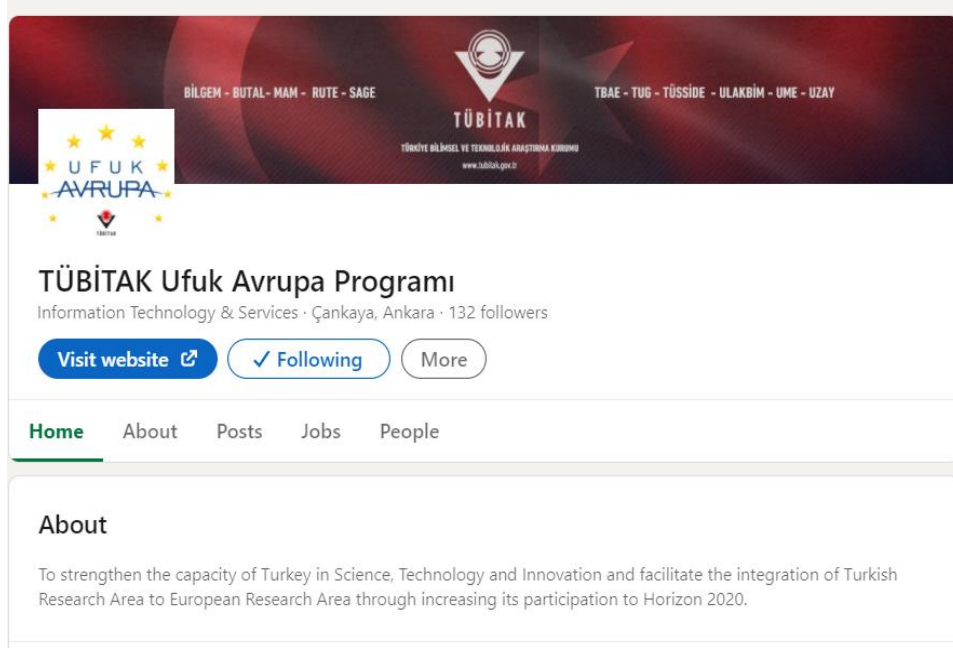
BİLGEM - BUTAL - MAM - RUTE - SAGE

TÜBİTAK

TÜRKİYE BİLİMSEL VE TEKNOLOJİK ARAŞTIRMA KURUMU

www.tubitak.gov.tr

TBAE - TUG - TÜSSİDE - ULAKBİM - UME - UZAY

UFUK AVRUPA

TÜBİTAK

TÜBİTAK Ufuk Avrupa Programı

Information Technology & Services · Çankaya, Ankara · 132 followers

Visit website

✓ Following

More

Home About Posts Jobs People

About

To strengthen the capacity of Turkey in Science, Technology and Innovation and facilitate the integration of Turkish Research Area to European Research Area through increasing its participation to Horizon 2020.